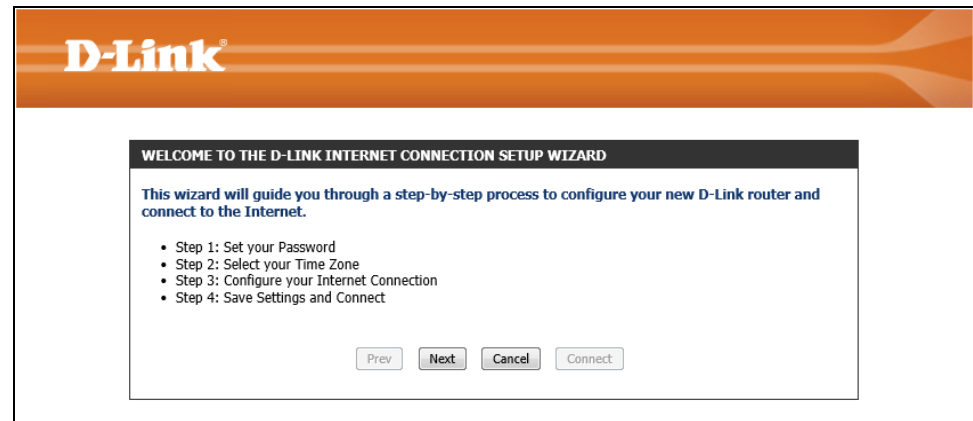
D-Link®

WELCOME TO THE D-LINK INTERNET CONNECTION SETUP WIZARD

This wizard will guide you through a step-by-step process to configure your new D-Link router and connect to the Internet.

- Step 1: Set your Password
- Step 2: Select your Time Zone
- Step 3: Configure your Internet Connection
- Step 4: Save Settings and Connect

Prev | Next | Cancel | Connect